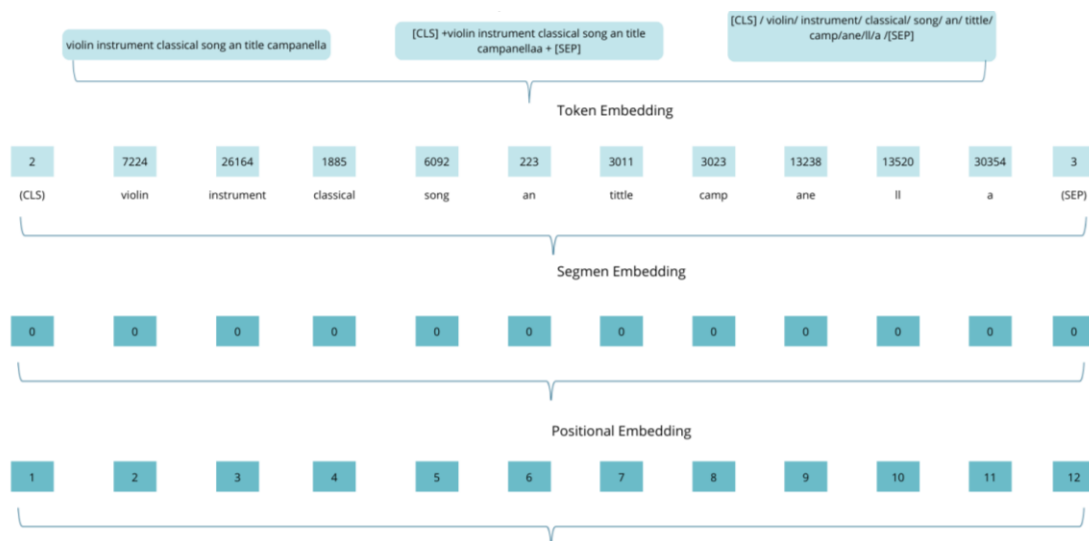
violin instrument classical song an title campanella

[CLS] +violin instrument classical song an title campanellaa + [SEP]

[CLS] / violin/ instrument/ classical/ song/ an/ tittle/ camp/ane/ll/a /[SEP]

Token Embedding

| 2 | 7224 | 26164 | 1885 | 6092 | 223 | 3011 | 3023 | 13238 | 13520 | 30354 | 3 |
|---|---|---|---|---|---|---|---|---|---|---|---|
| (CLS) | violin | instrument | classical | song | an | tittle | camp | ane | ll | a | (SEP) |

Segmen Embedding

| 0 | 0 | 0 | 0 | 0 | 0 | 0 | 0 | 0 | 0 | 0 | 0 |
|---|---|---|---|---|---|---|---|---|---|---|---|

Positional Embedding

| 1 | 2 | 3 | 4 | 5 | 6 | 7 | 8 | 9 | 10 | 11 | 12 |
|---|---|---|---|---|---|---|---|---|---|---|---|